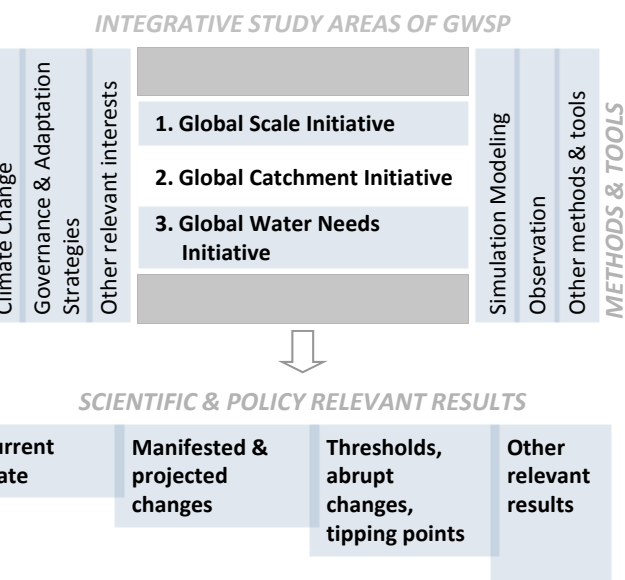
INTEGRATIVE STUDY AREAS OF GWSP

Climate Change

Governance & Adaptation Strategies

Other relevant interests

1. Global Scale Initiative

2. Global Catchment Initiative

3. Global Water Needs Initiative

Simulation Modeling

Observation

Other methods & tools

METHODS & TOOLS

SCIENTIFIC & POLICY RELEVANT RESULTS

urrent ate

Manifested & projected changes

Thresholds, abrupt changes, tipping points

Other relevant results